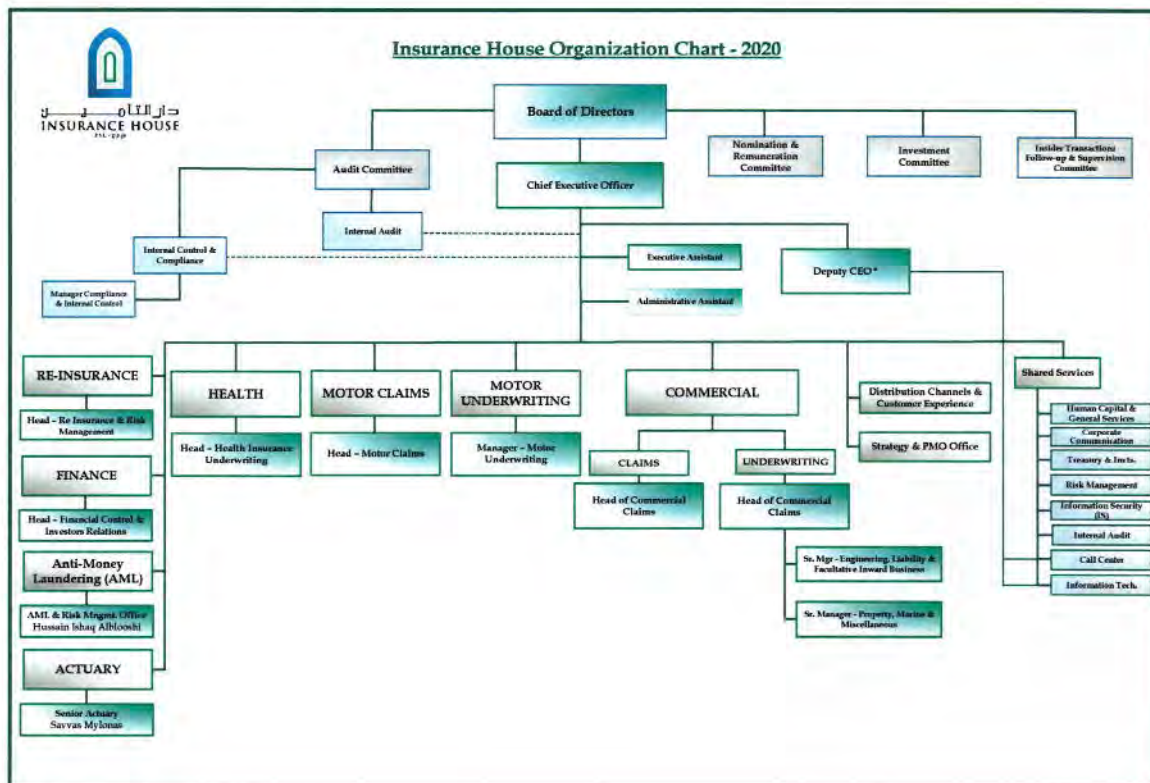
دار التأمين
INSURANCE HOUSE

Insurance House Organization Chart - 2020

Board of Directors

Nomination & Remuneration Committee

Investment Committee

Insider Transactions Follow-up & Supervision Committee

Audit Committee

Chief Executive Officer

Internal Audit

Internal Control & Compliance

Manager Compliance & Internal Control

Executive Assistant

Deputy CEO*

Administrative Assistant

RE-INSURANCE

Head – Re Insurance & Risk Management

FINANCE

Head – Financial Control & Investors Relations

Anti-Money Laundering (AML)

AML & Risk Mngmt. Office Hussain Ishaq Alblooshi

ACTUARY

Senior Actuary Savvas Mylonas

HEALTH

Head – Health Insurance Underwriting

MOTOR CLAIMS

Head – Motor Claims

MOTOR UNDERWRITING

Manager – Motor Underwriting

COMMERCIAL

CLAIMS

Head of Commercial Claims

UNDERWRITING

Head of Commercial Claims

Sr. Mgr - Engineering, Liability & Facultative Inward Business

Sr. Manager - Property, Marine & Miscellaneous

Distribution Channels & Customer Experience

Strategy & PMO Office

Shared Services

Human Capital & General Services

Corporate Communication

Treasury & Invts.

Risk Management

Information Security (IS)

Internal Audit

Call Center

Information Tech.